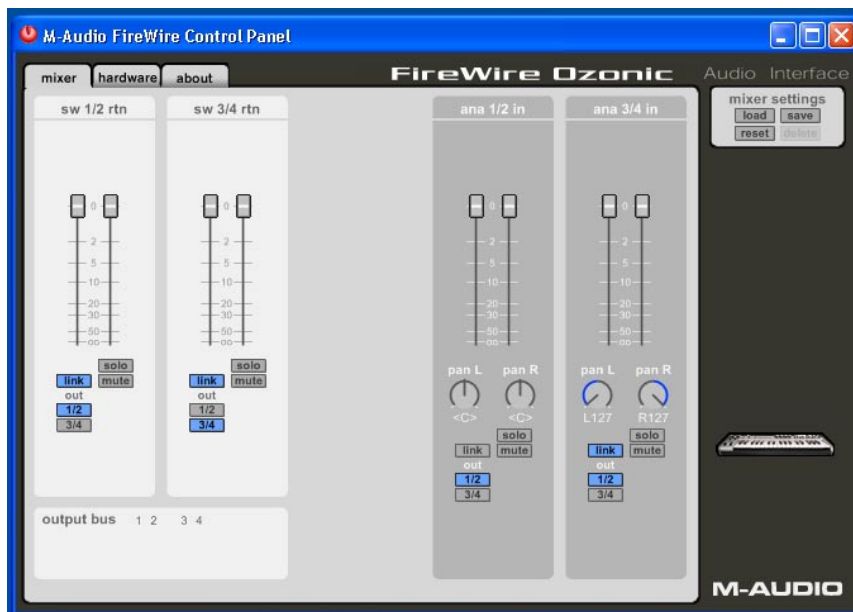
M-Audio FireWire Control Panel

mixer hardware about

FireWire Ozonic Audio Interface

mixer settings
load save
reset delete

sw 1/2 rtn

0
2
5
10
20
30
50
oo

solo
link mute
out
1/2
3/4

sw 3/4 rtn

0
2
5
10
20
30
50
oo

solo
link mute
out
1/2
3/4

ana 1/2 in

0
2
5
10
20
30
50
oo

pan L pan R
<C> <C>
solo
link mute
out
1/2
3/4

ana 3/4 in

0
2
5
10
20
30
50
oo

pan L pan R
L127 R127
solo
link mute
out
1/2
3/4

output bus 1 2 3 4

M-AUDIO